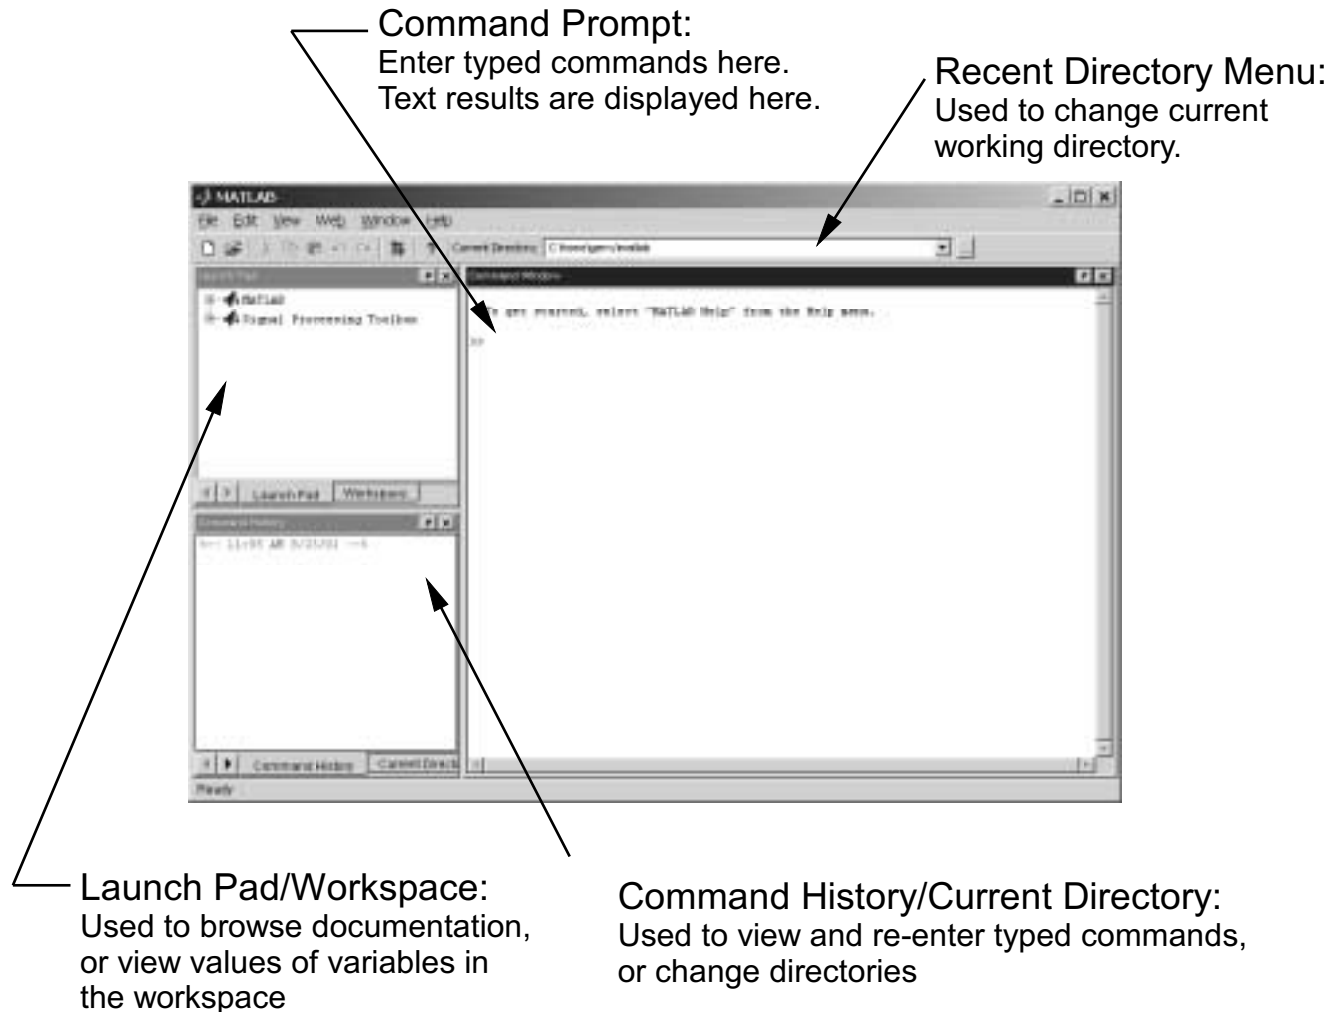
Command Prompt:
Enter typed commands here.
Text results are displayed here.

Recent Directory Menu:
Used to change current working directory.

MATLAB

File Edit View Web Window Help

Current Directory: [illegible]

Launch Pad

Command Window

MATLAB
Signal Processing Toolbox

To get started, select "MATLAB Help" from the Help menu.

>>

Launch Pad Workspace

Command History

%-- 11:05 AM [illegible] --%

Command History Current Directo

Ready

Launch Pad/Workspace:
Used to browse documentation, or view values of variables in the workspace

Command History/Current Directory:
Used to view and re-enter typed commands, or change directories